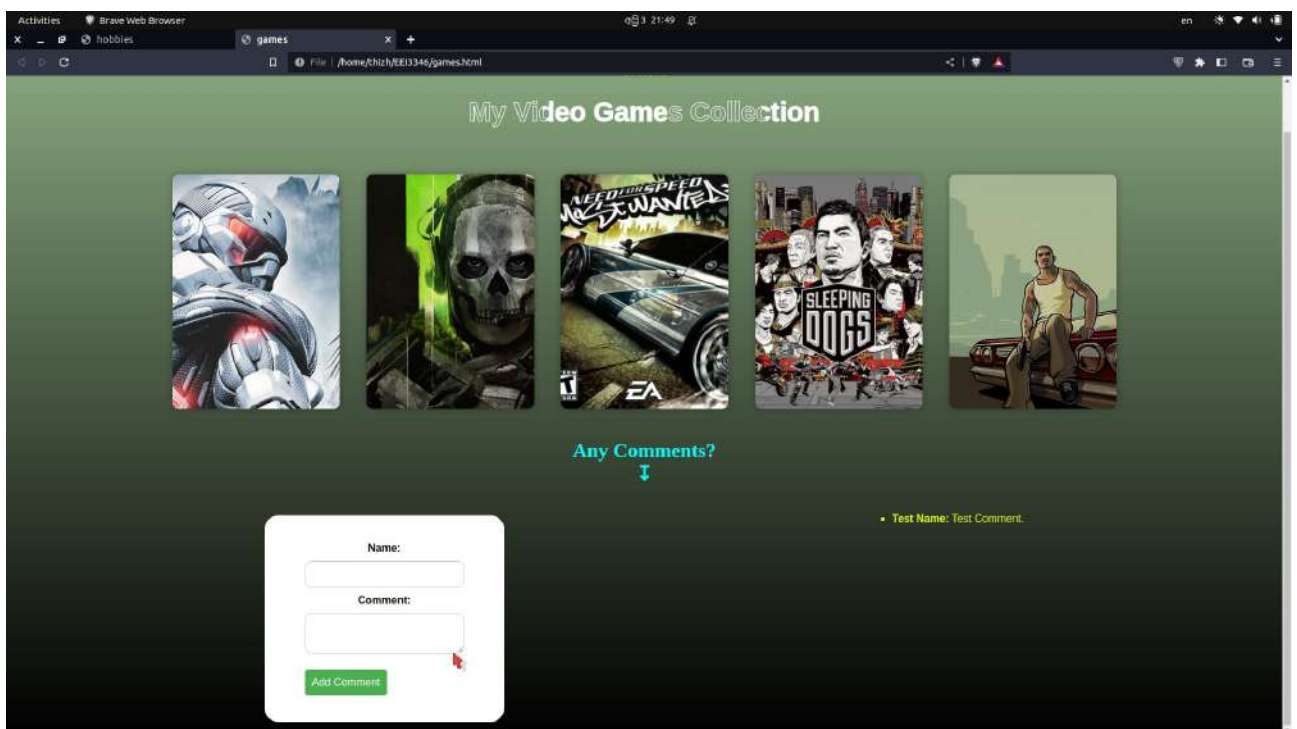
Activities Brave Web Browser 3 21:49 en

hobbies games × +

File | /home/thizh/EEI3346/games.html

My Video Games Collection

NEED FOR SPEED MOST WANTED

EA

SLEEPING DOGS

Any Comments?

↧

Name:

Comment:

Add Comment

• Test Name: Test Comment.